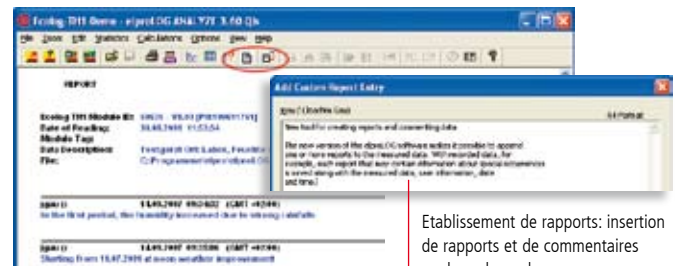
Ecolog-TH1 Demo - elproLOG ANALYZE 3.60 Qs

File Zoom Edit Statistics Calculations Options View Help

REPORT

Ecolog-TH1 Module ID: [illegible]
Date of Reading: 30.08.2009 11:53:54
Module Tag:
Data Description: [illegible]
File: C:\Programme\elpro\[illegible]

Add Custom Report Entry

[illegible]

New tool for creating reports and commenting data

The new version of the elproLOG software makes it possible to append one or more reports to the measured data. With recorded data, for example, each report that may contain information about special occurrences is saved along with the measured data, user information, date and time.

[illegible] 14.05.2007 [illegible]
In the first period, the humidity increased due to strong rainfalls

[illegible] 14.05.2007 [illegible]
Starting from 15.07.2009 at noon weather improvement

Etablissement de rapports: insertion de rapports et de commentaires